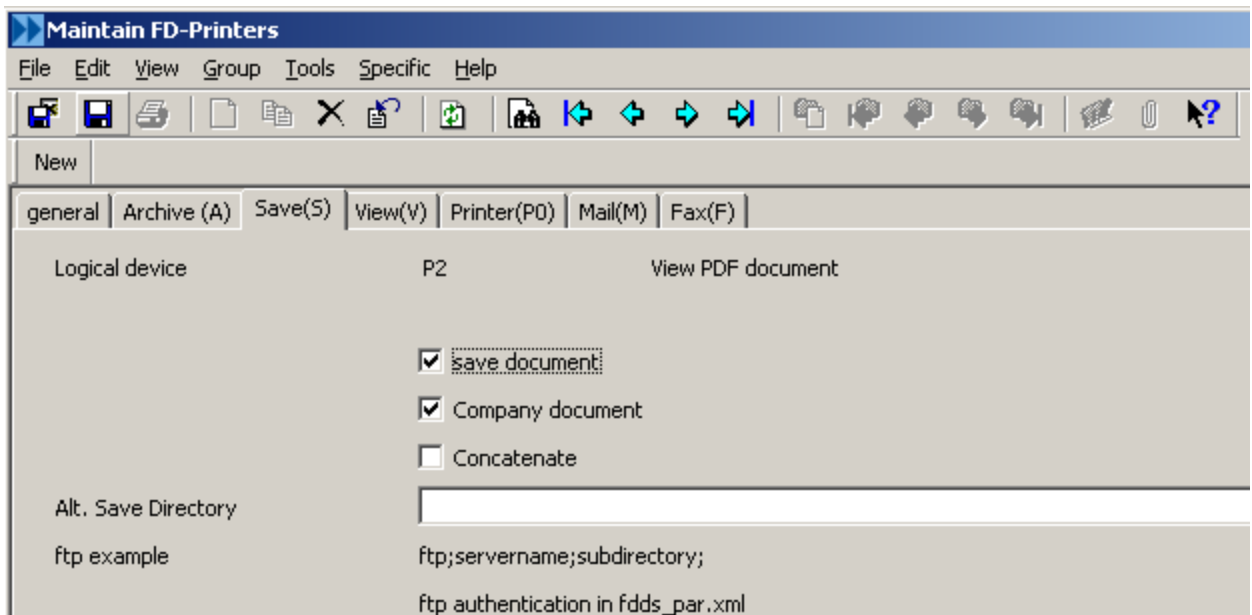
Maintain FD-Printers

File Edit View Group Tools Specific Help

New

general | Archive (A) | Save(S) | View(V) | Printer(P0) | Mail(M) | Fax(F)

Logical device P2 View PDF document

save document

Company document

Concatenate

Alt. Save Directory

ftp example ftp;servername;subdirectory;

ftp authentication in fdds_par.xml